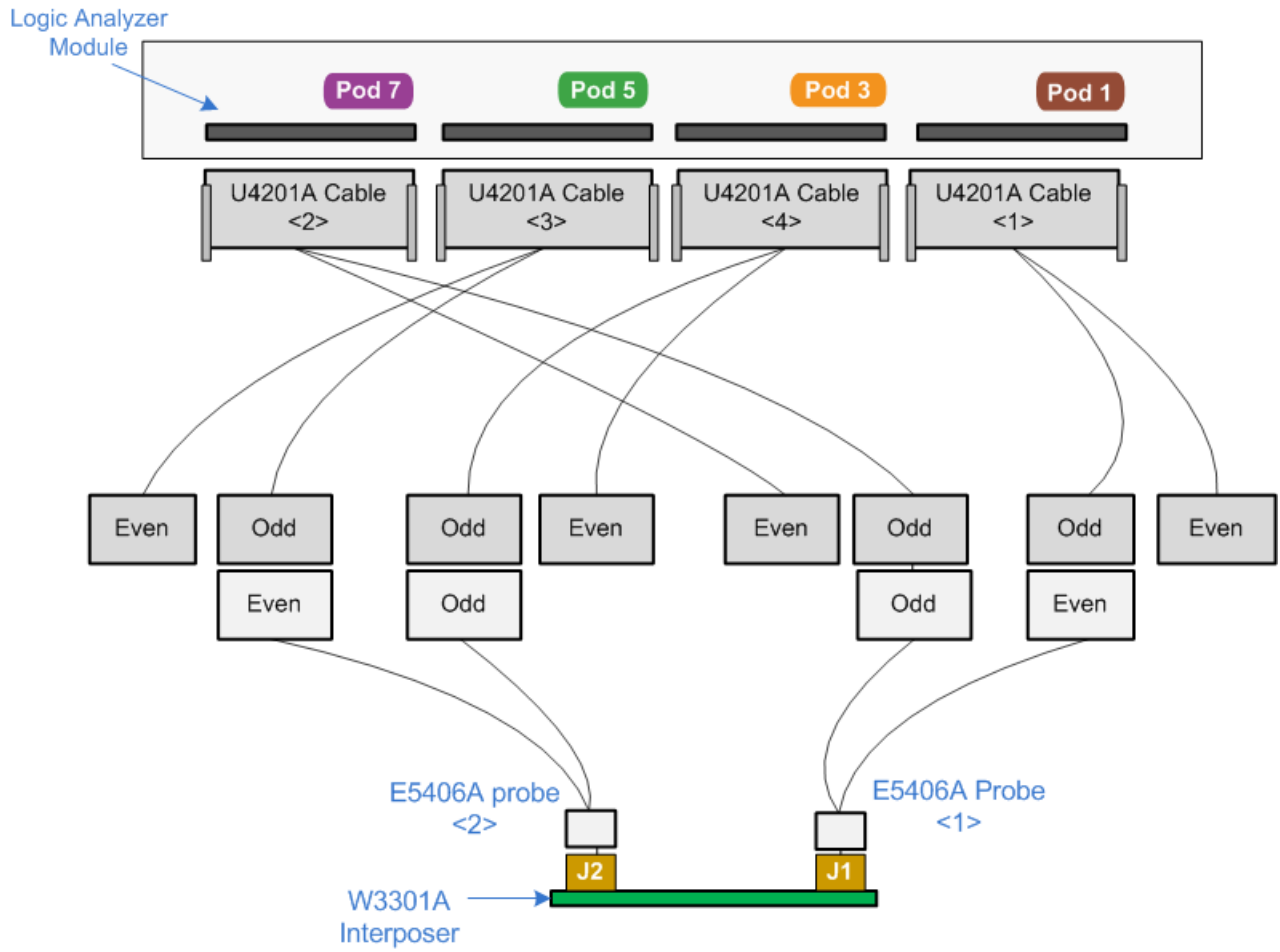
Logic Analyzer Module

Pod 7

Pod 5

Pod 3

Pod 1

U4201A Cable <2>

U4201A Cable <3>

U4201A Cable <4>

U4201A Cable <1>

Even

Odd

Odd

Even

Even

Odd

Odd

Even

Even

Odd

Odd

Even

E5406A probe <2>

E5406A Probe <1>

J2

J1

W3301A Interposer